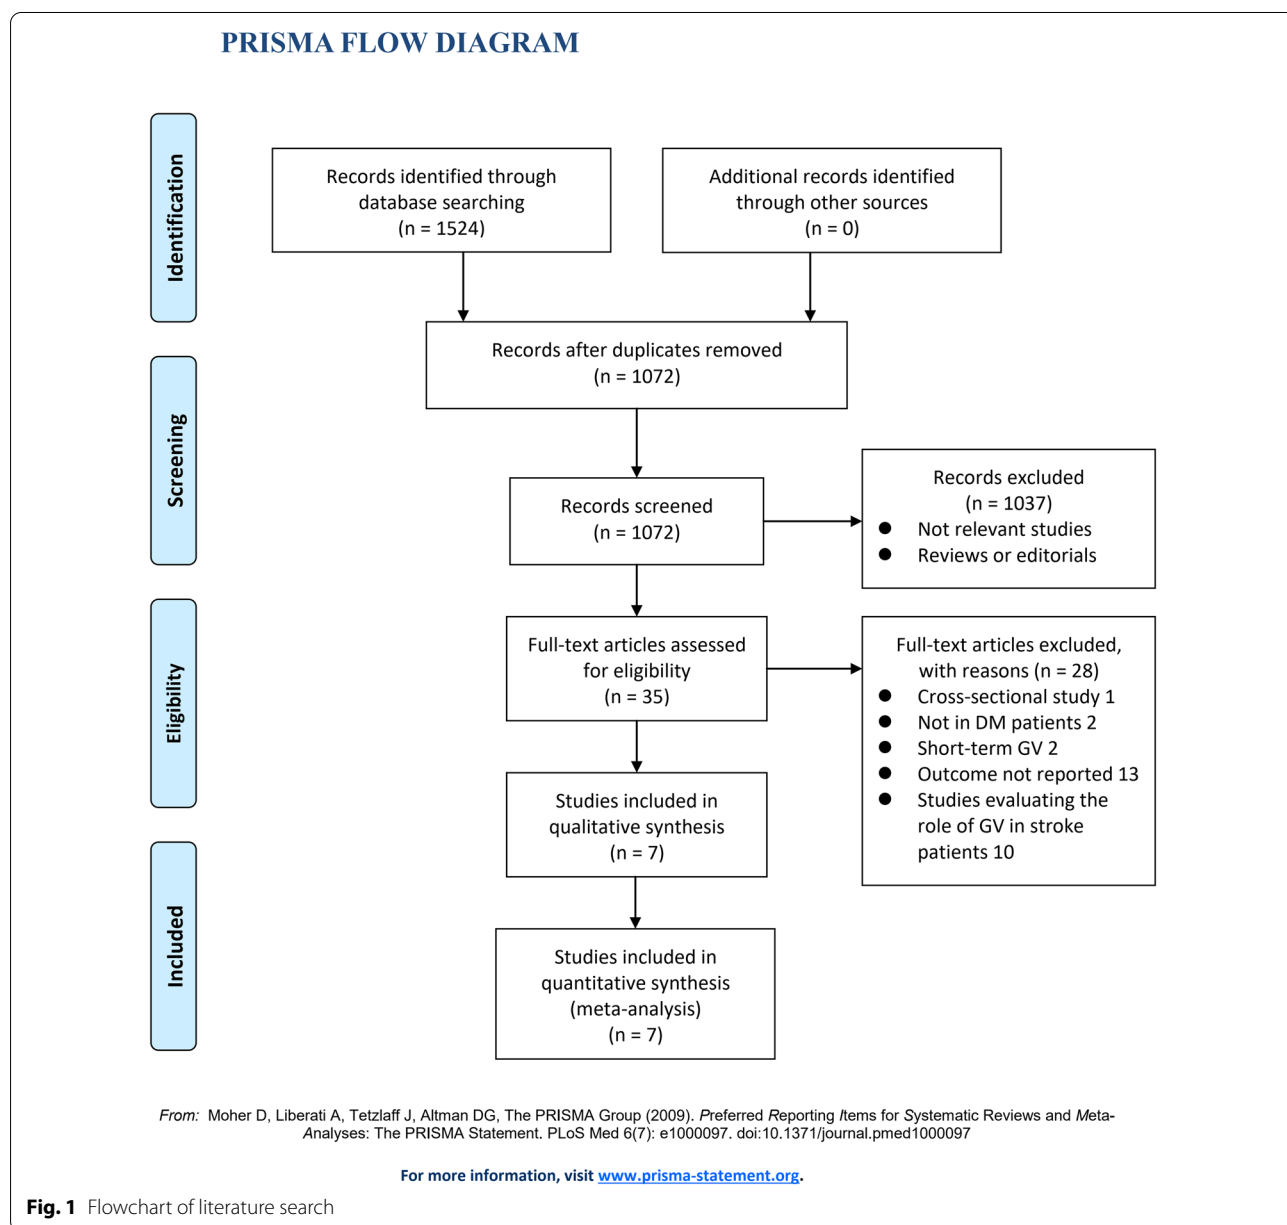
PRISMA FLOW DIAGRAM

Identification

Records identified through database searching (n = 1524)

Additional records identified through other sources (n = 0)

Records after duplicates removed (n = 1072)

Screening

Records screened (n = 1072)

Records excluded (n = 1037)
- Not relevant studies
- Reviews or editorials

Eligibility

Full-text articles assessed for eligibility (n = 35)

Full-text articles excluded, with reasons (n = 28)
- Cross-sectional study 1
- Not in DM patients 2
- Short-term GV 2
- Outcome not reported 13
- Studies evaluating the role of GV in stroke patients 10

Studies included in qualitative synthesis (n = 7)

Included

Studies included in quantitative synthesis (meta-analysis) (n = 7)

From: Moher D, Liberati A, Tetzlaff J, Altman DG, The PRISMA Group (2009). Preferred Reporting Items for Systematic Reviews and Meta-Analyses: The PRISMA Statement. PLoS Med 6(7): e1000097. doi:10.1371/journal.pmed1000097

For more information, visit www.prisma-statement.org.

Fig. 1 Flowchart of literature search